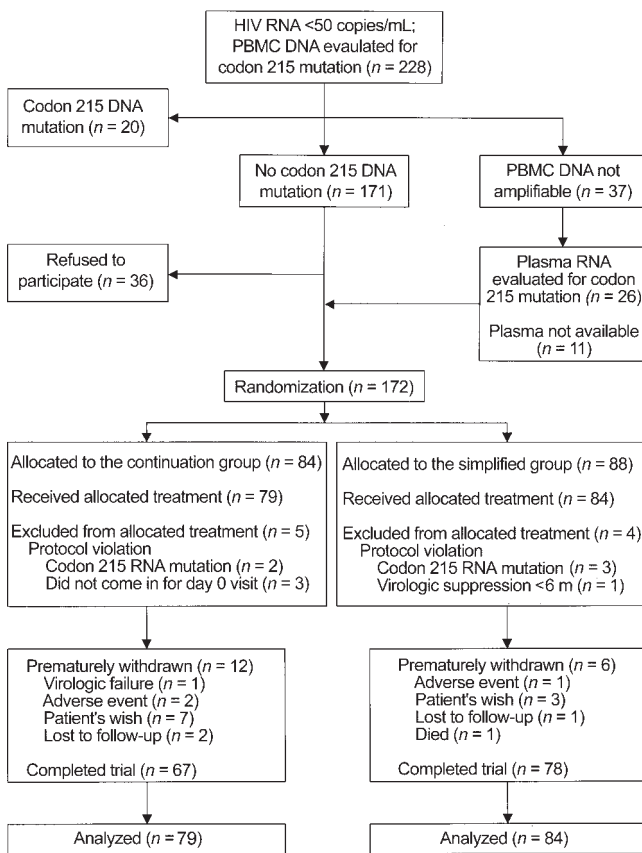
HIV RNA <50 copies/mL; PBMC DNA evaluated for codon 215 mutation ($n$ = 228)

Codon 215 DNA mutation ($n$ = 20)

No codon 215 DNA mutation ($n$ = 171)

PBMC DNA not amplifiable ($n$ = 37)

Refused to participate ($n$ = 36)

Plasma RNA evaluated for codon 215 mutation ($n$ = 26)

Plasma not available ($n$ = 11)

Randomization ($n$ = 172)

Allocated to the continuation group ($n$ = 84)

Received allocated treatment ($n$ = 79)

Excluded from allocated treatment ($n$ = 5)
Protocol violation
Codon 215 RNA mutation ($n$ = 2)
Did not come in for day 0 visit ($n$ = 3)

Allocated to the simplified group ($n$ = 88)

Received allocated treatment ($n$ = 84)

Excluded from allocated treatment ($n$ = 4)
Protocol violation
Codon 215 RNA mutation ($n$ = 3)
Virologic suppression <6 m ($n$ = 1)

Prematurely withdrawn ($n$ = 12)
Virologic failure ($n$ = 1)
Adverse event ($n$ = 2)
Patient's wish ($n$ = 7)
Lost to follow-up ($n$ = 2)

Completed trial ($n$ = 67)

Prematurely withdrawn ($n$ = 6)
Adverse event ($n$ = 1)
Patient's wish ($n$ = 3)
Lost to follow-up ($n$ = 1)
Died ($n$ = 1)

Completed trial ($n$ = 78)

Analyzed ($n$ = 79)

Analyzed ($n$ = 84)